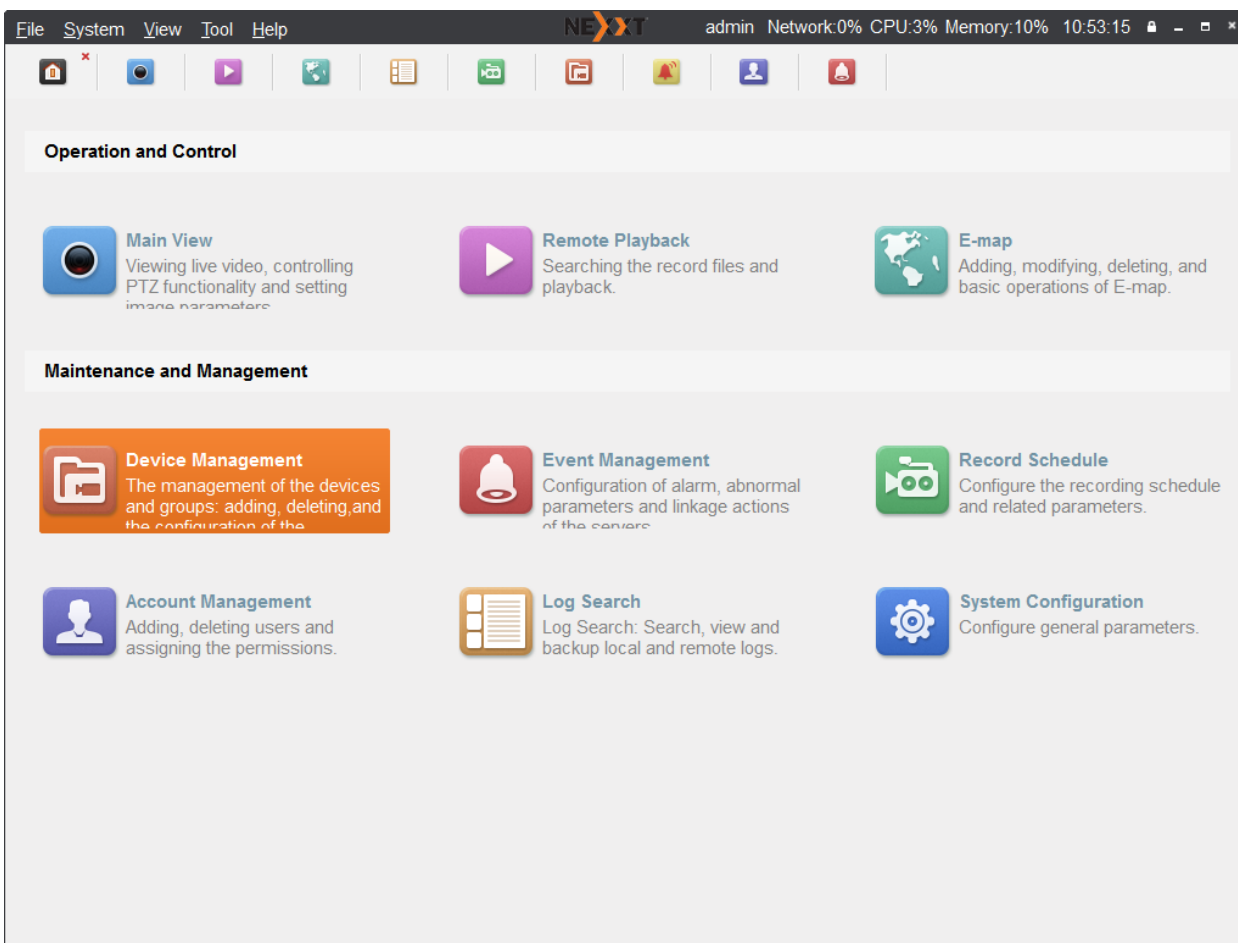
File System View Tool Help NEXXT admin Network:0% CPU:3% Memory:10% 10:53:15

Operation and Control

Main View
Viewing live video, controlling PTZ functionality and setting image parameters

Remote Playback
Searching the record files and playback.

E-map
Adding, modifying, deleting, and basic operations of E-map.

Maintenance and Management

Device Management
The management of the devices and groups: adding, deleting,and the configuration of the

Event Management
Configuration of alarm, abnormal parameters and linkage actions of the servers

Record Schedule
Configure the recording schedule and related parameters.

Account Management
Adding, deleting users and assigning the permissions.

Log Search
Log Search: Search, view and backup local and remote logs.

System Configuration
Configure general parameters.